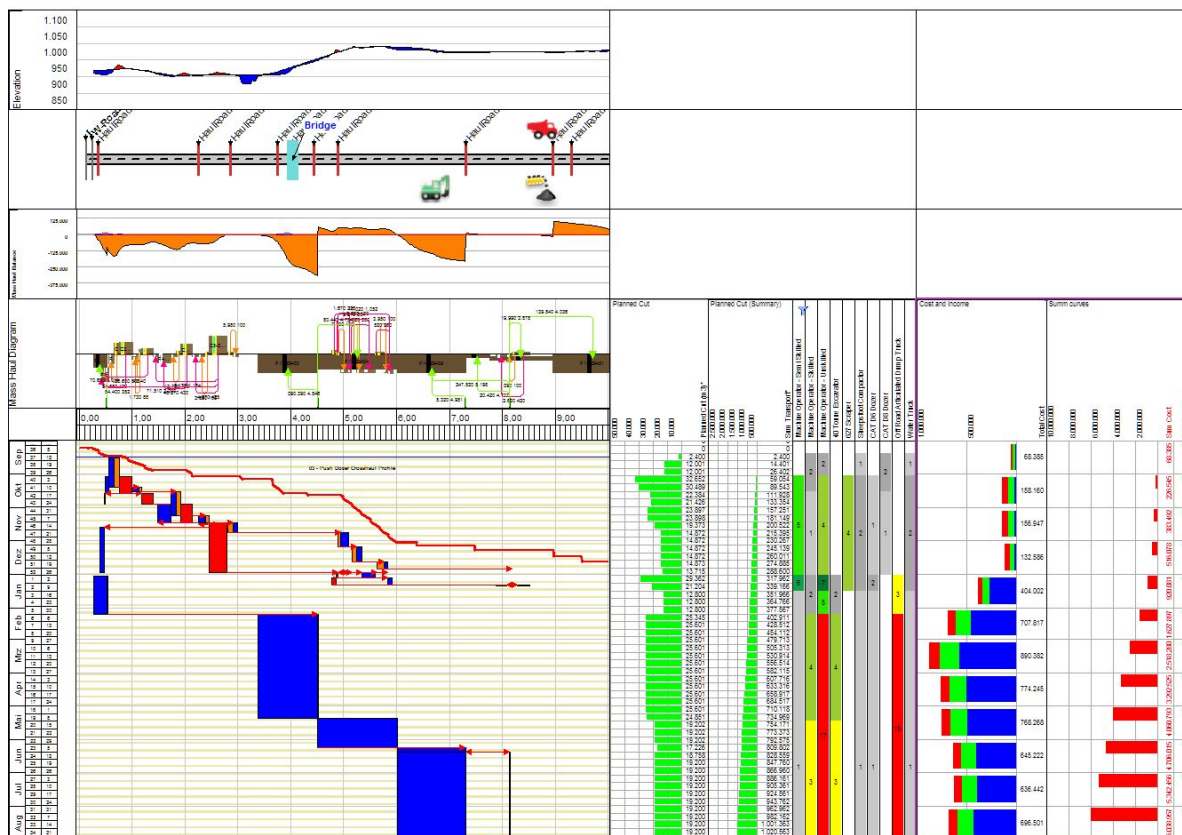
Elevation
1.100
1.050
1.000
950
900
850

Haul Road
Haul Road
Haul Road
Haul Road
Haul Road
Haul Road
Haul Road
Haul Road
Bridge
Haul Road
Haul Road

Mass Haul Balance
125.000
0
-125.000
-250.000
-375.000

Mass Haul Diagram
5.950 100
1.670 250
1.545
139.540 4.035
19.990 3.575
50.490
3.950
247.520 5.195
280.160 4.545
5.330 4.561
20.400 4.150
64.400 550
0,00
1,00
2,00
3,00
4,00
5,00
6,00
7,00
8,00
9,00

Sep
Okt
Nov
Dez
Jan
Feb
Mrz
Apr
Mai
Jun
Jul
Aug

00 - Push Dozer Crosshaul Profile

Planned Cut
Planned Cut (Summary)
Planned Cut (m3)
Sum Transport
Machine Operator - Semi Skilled
Machine Operator - Skilled
Machine Operator - Unskilled
40 Tonne Excavator
627 Scraper
Sheepsfoot Compactor
CAT D8 Dozer
CAT D6 Dozer
Off Road Articulated Dump Truck
Water Truck

Cost and Income
Summ curves
Total Cost
Sum Cost

68.388
188.160
156.947
132.586
404.002
707.817
890.382
774.245
768.268
645.222
636.442
696.501